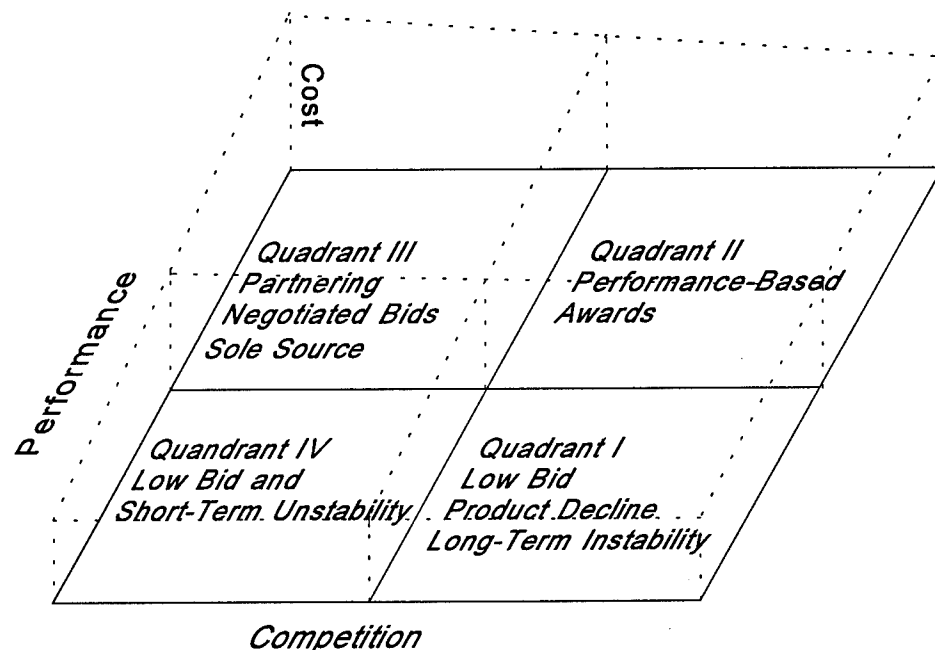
Cost

Performance

Quadrant III
Partnering
Negotiated Bids
Sole Source

Quadrant II
Performance-Based
Awards

Quandrant IV
Low Bid and
Short-Term Unstability

Quadrant I
Low Bid
Product Decline
Long-Term Instability

Competition